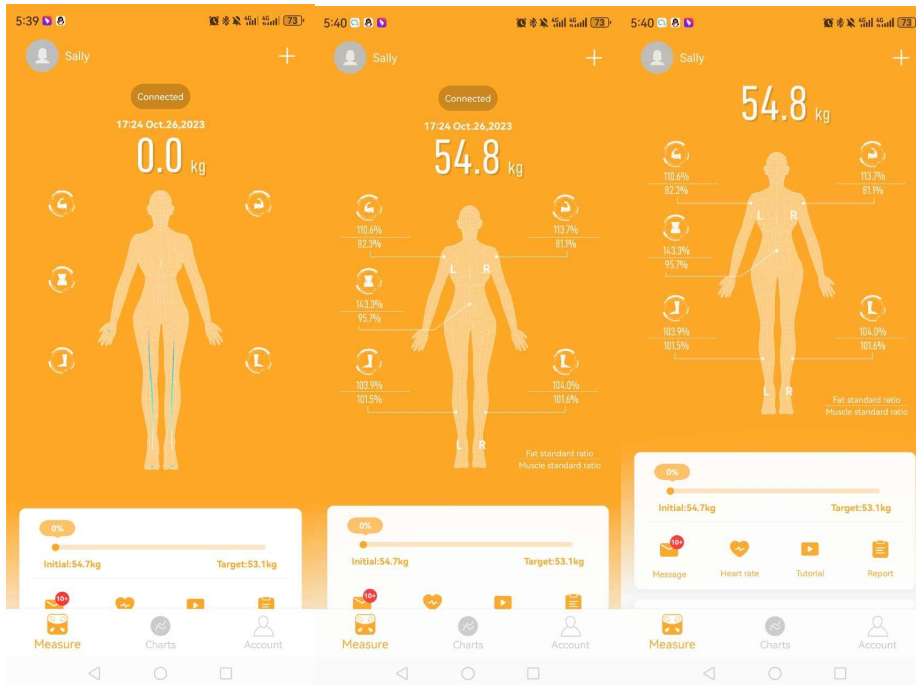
5:39 73

Sally +

Connected

17:24 Oct.26,2023

0.0 kg

0%

Initial:54.7kg Target:53.1kg

10+

Measure Charts Account

5:40 73

Sally +

Connected

17:24 Oct.26,2023

54.8 kg

110.6%
82.3%

113.7%
81.1%

143.3%
95.7%

103.9%
101.5%

104.0%
101.6%

L R

L R

Fat standard ratio
Muscle standard ratio

0%

Initial:54.7kg Target:53.1kg

10+

Measure Charts Account

5:40 73

Sally +

54.8 kg

110.6%
82.3%

113.7%
81.1%

143.3%
95.7%

103.9%
101.5%

104.0%
101.6%

L R

L R

Fat standard ratio
Muscle standard ratio

0%

Initial:54.7kg Target:53.1kg

10+

Message Heart rate Tutorial Report

Measure Charts Account